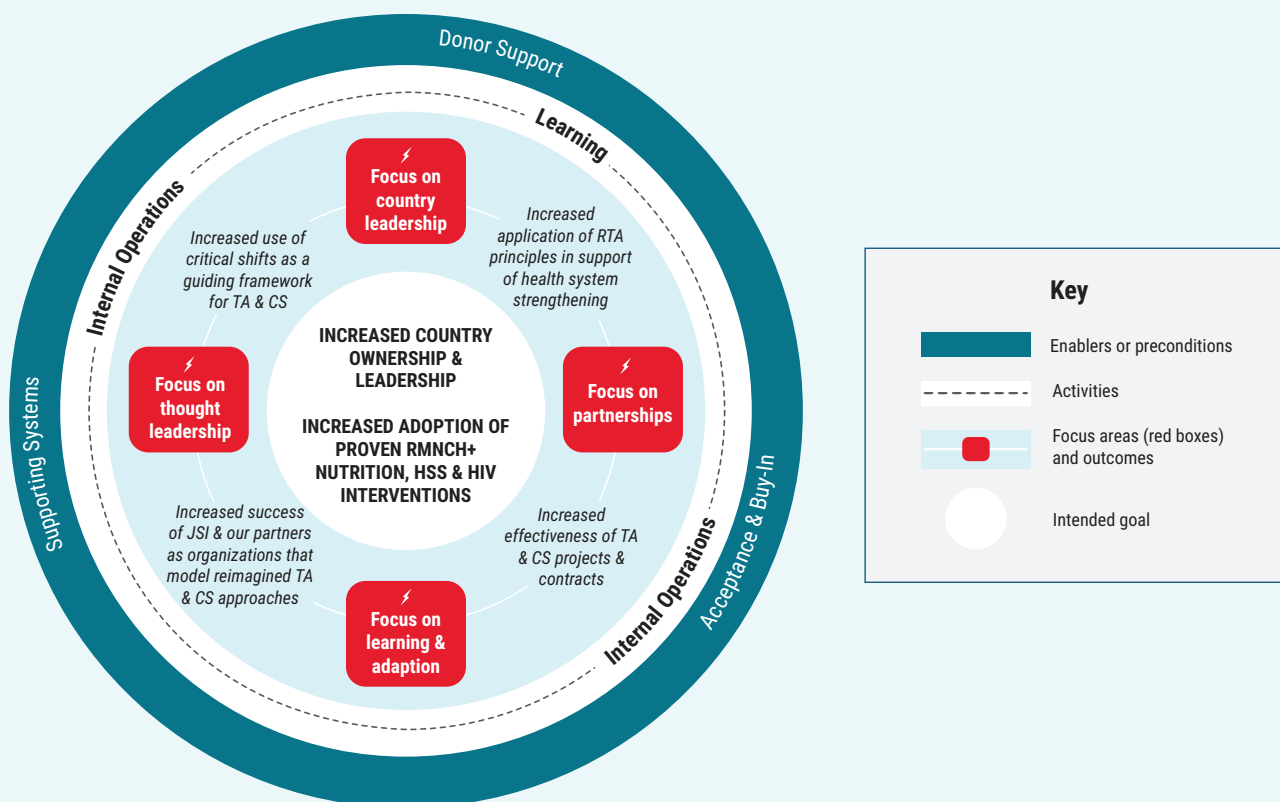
Donor Support

Learning

Internal Operations

Focus on country leadership

Increased use of critical shifts as a guiding framework for TA & CS

Increased application of RTA principles in support of health system strengthening

Focus on thought leadership

INCREASED COUNTRY OWNERSHIP & LEADERSHIP

INCREASED ADOPTION OF PROVEN RMNCH+ NUTRITION, HSS & HIV INTERVENTIONS

Focus on partnerships

Increased success of JSI & our partners as organizations that model reimagined TA & CS approaches

Increased effectiveness of TA & CS projects & contracts

Focus on learning & adaption

Internal Operations

Supporting Systems

Acceptance & Buy-In

Key

Enablers or preconditions

Activities

Focus areas (red boxes) and outcomes

Intended goal